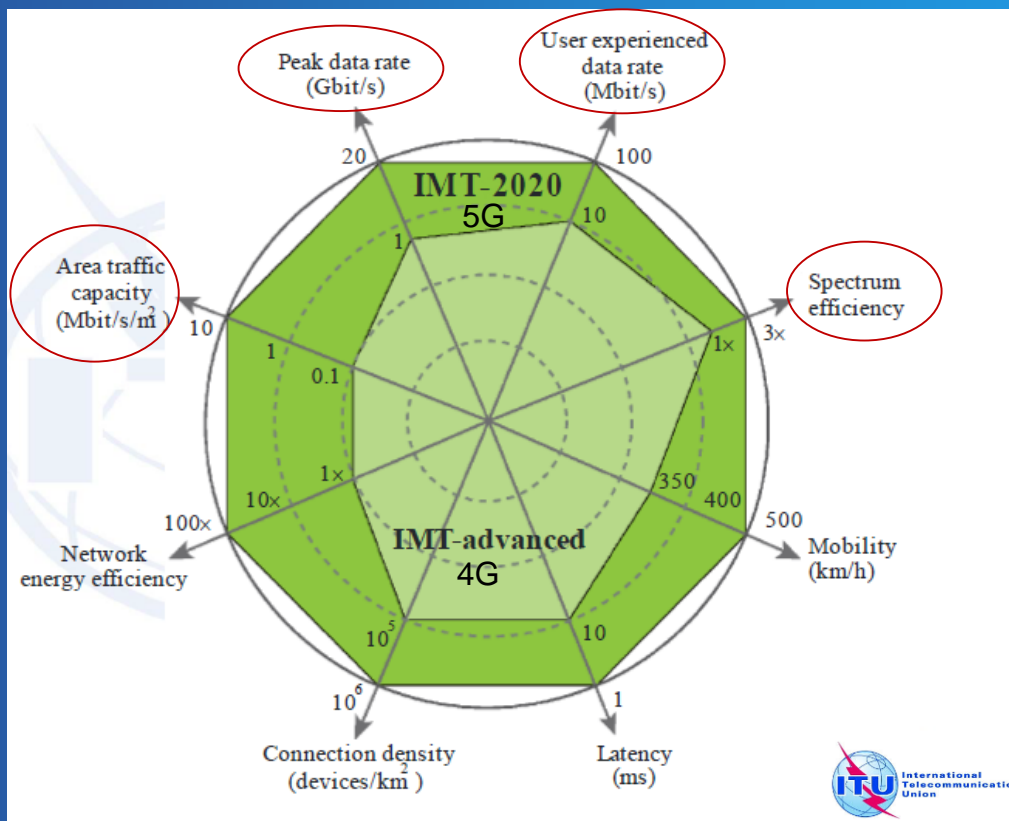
Peak data rate (Gbit/s)

User experienced data rate (Mbit/s)

20

100

IMT-2020

5G

1

10

Area traffic capacity ($Mbit/s/m^2$)

Spectrum efficiency

10

3×

1

1×

0.1

1×

350

400

10×

500

100×

Mobility (km/h)

IMT-advanced

Network energy efficiency

4G

$10^5$

10

$10^6$

1

Connection density ($devices/km^2$)

Latency (ms)

ITU International Telecommunication Union